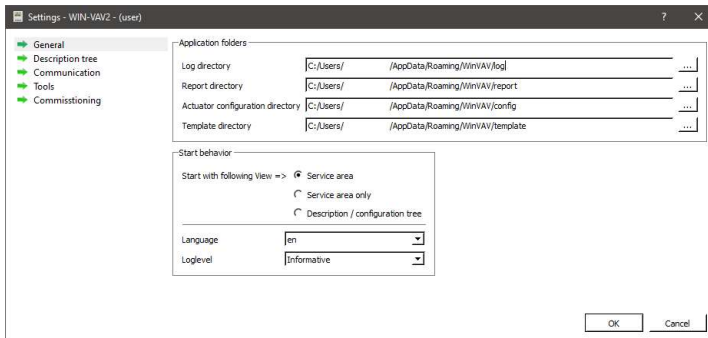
Settings - WIN-VAV2 - (user)

?

×

General
Description tree
Communication
Tools
Commisstioning

Application folders

Log directory C:/Users/ /AppData/Roaming/WinVAV/log ...
Report directory C:/Users/ /AppData/Roaming/WinVAV/report ...
Actuator configuration directory C:/Users/ /AppData/Roaming/WinVAV/config ...
Template directory C:/Users/ /AppData/Roaming/WinVAV/template ...

Start behavior

Start with following View => Service area
Service area only
Description / configuration tree

Language en
Loglevel Informative

OK

Cancel